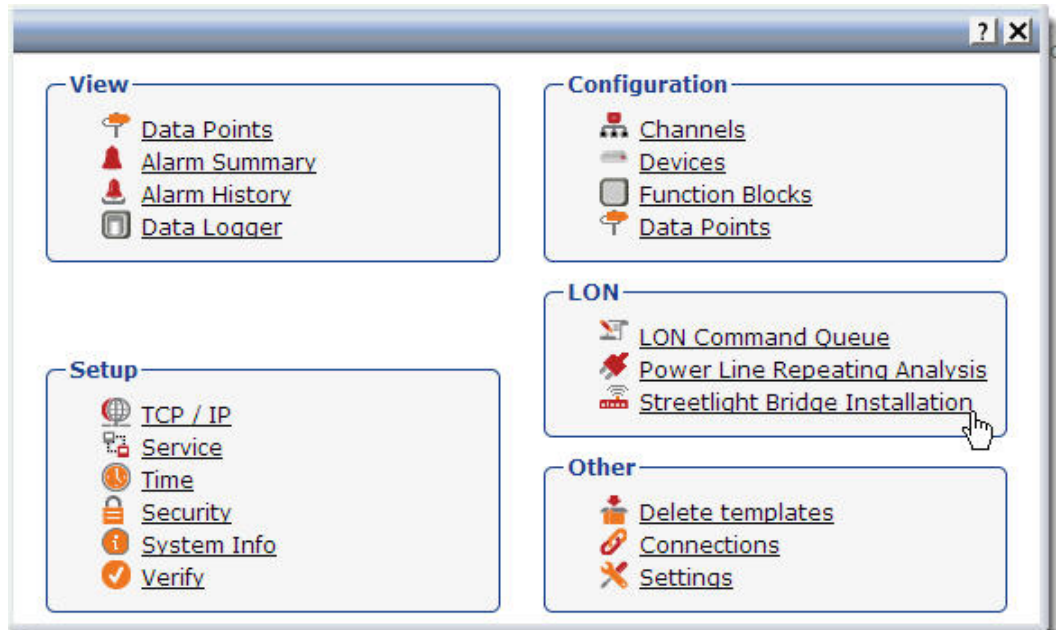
?
X

View
Data Points
Alarm Summary
Alarm History
Data Logger

Setup
TCP / IP
Service
Time
Security
System Info
Verify

Configuration
Channels
Devices
Function Blocks
Data Points

LON
LON Command Queue
Power Line Repeating Analysis
Streetlight Bridge Installation

Other
Delete templates
Connections
Settings